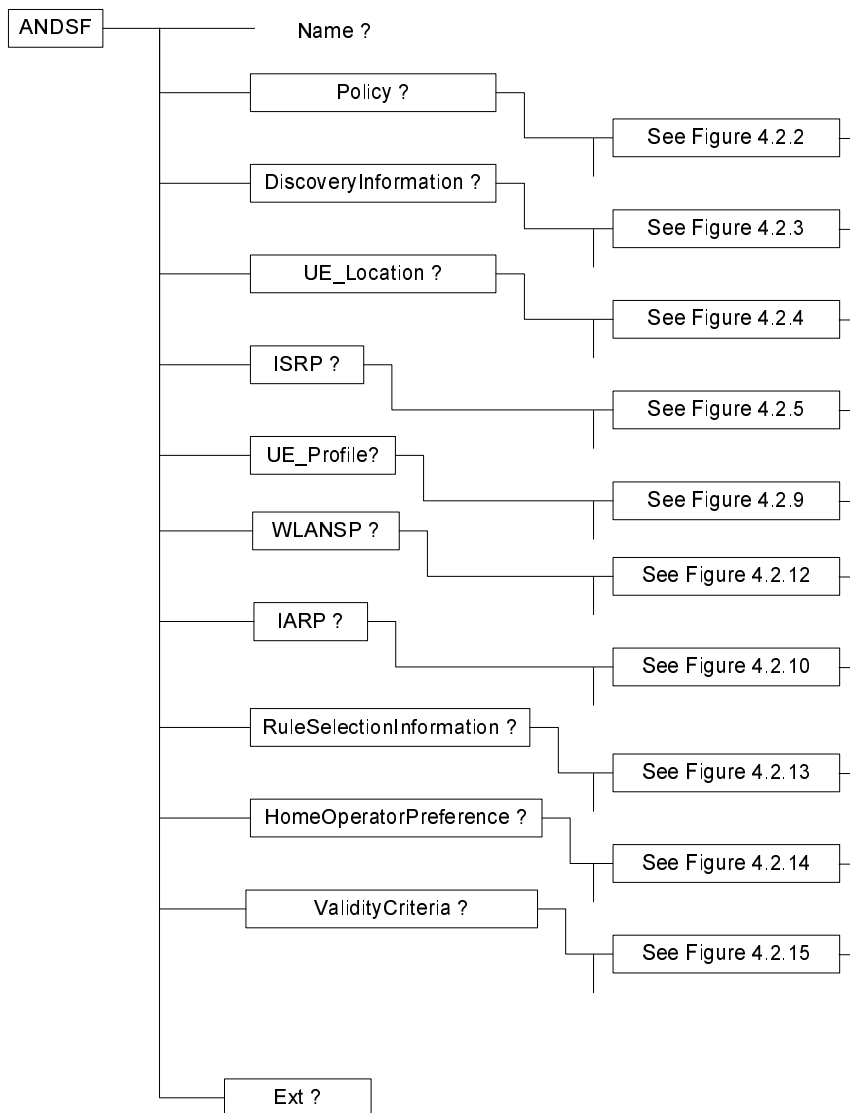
ANDSF

Name ?

Policy ?

See Figure 4.2.2

DiscoveryInformation ?

See Figure 4.2.3

UE_Location ?

See Figure 4.2.4

ISRP ?

See Figure 4.2.5

UE_Profile?

See Figure 4.2.9

WLANSP ?

See Figure 4.2.12

IARP ?

See Figure 4.2.10

RuleSelectionInformation ?

See Figure 4.2.13

HomeOperatorPreference ?

See Figure 4.2.14

ValidityCriteria ?

See Figure 4.2.15

Ext ?